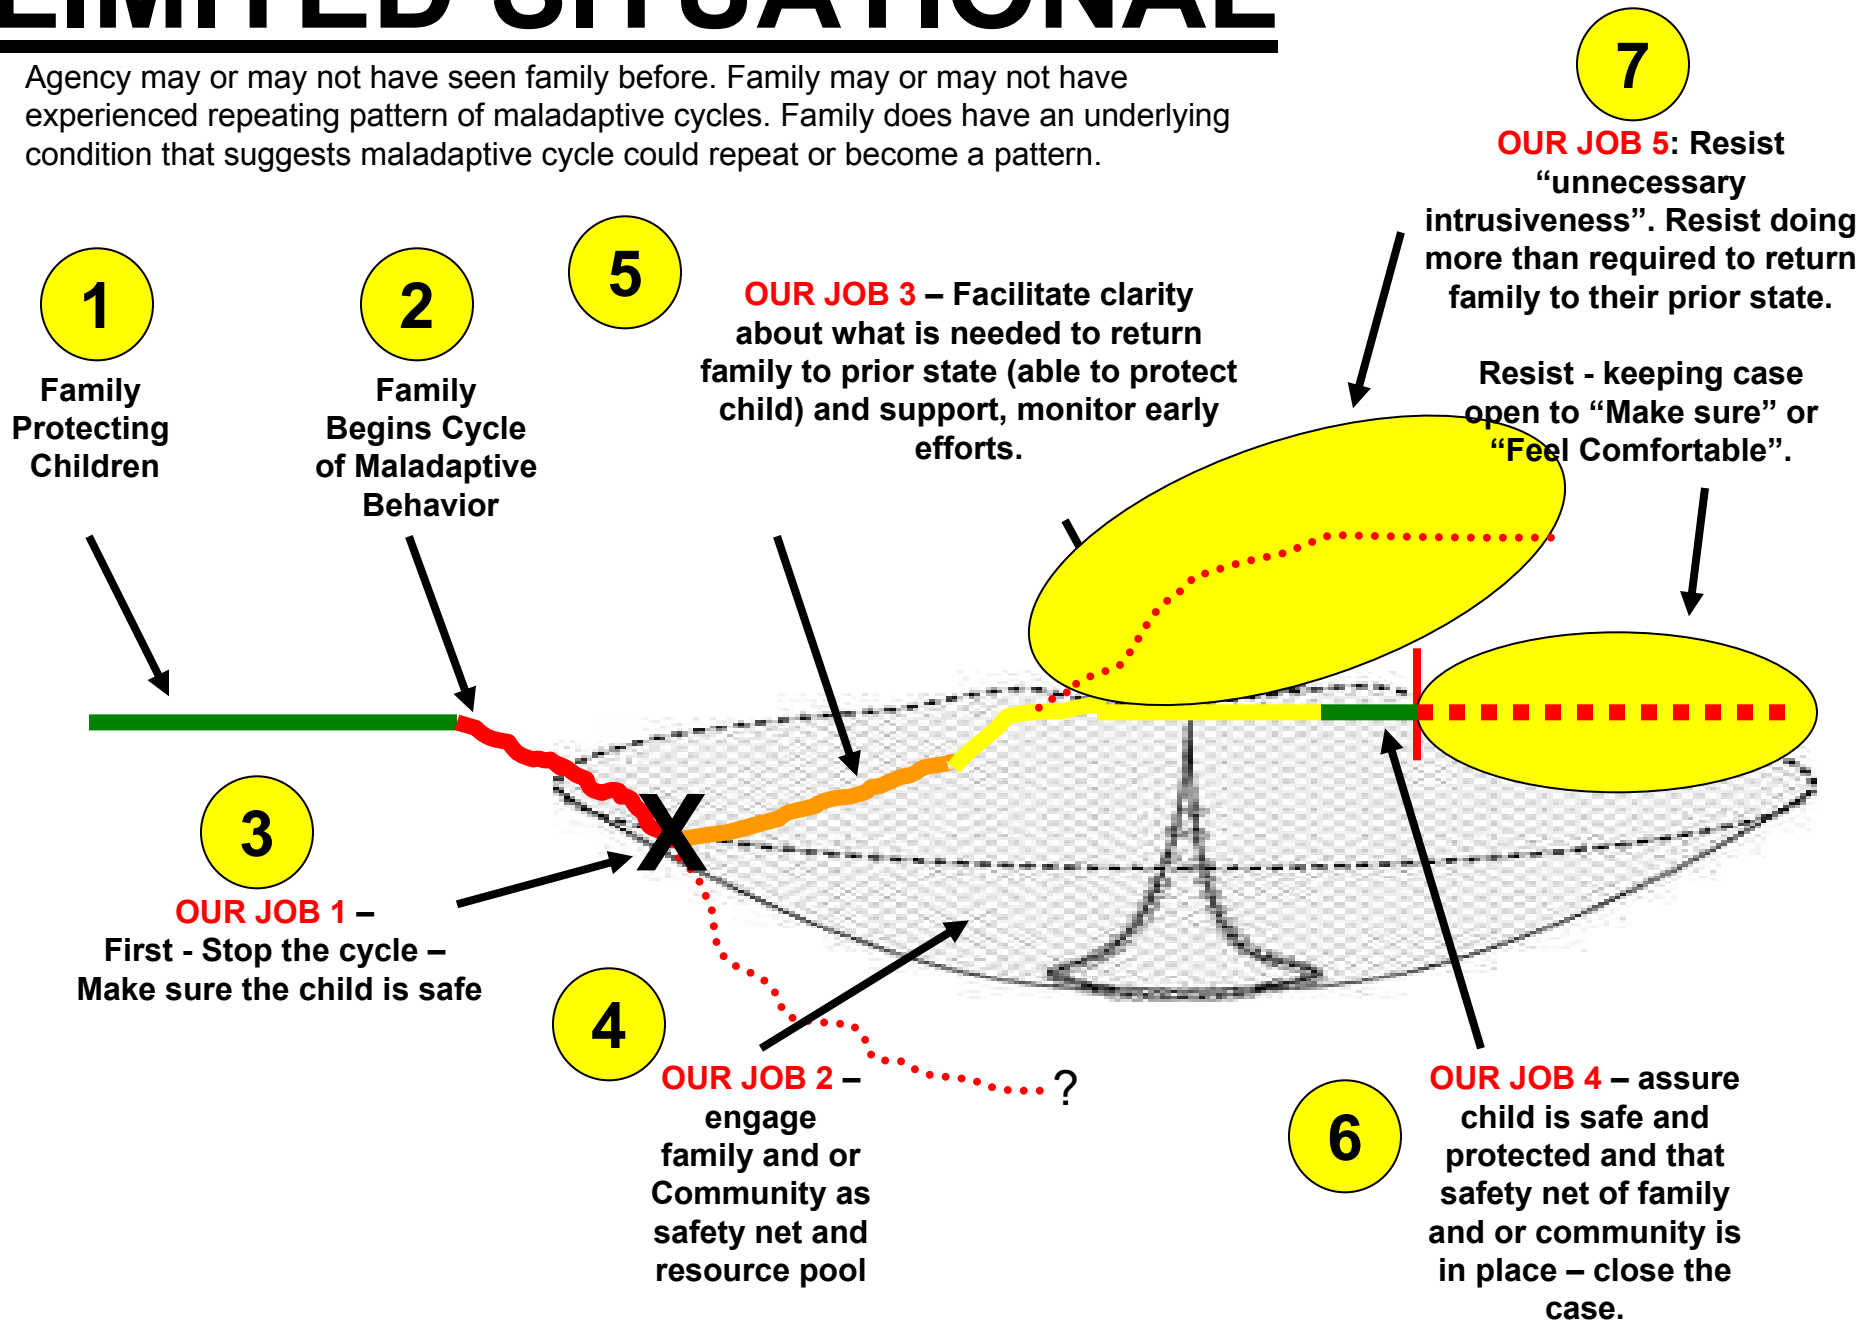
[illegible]

Agency may or may not have seen family before. Family may or may not have experienced repeating pattern of maladaptive cycles. Family does have an underlying condition that suggests maladaptive cycle could repeat or become a pattern.

7

OUR JOB 5: Resist "unnecessary intrusiveness". Resist doing more than required to return family to their prior state.

Resist - keeping case open to "Make sure" or "Feel Comfortable".

1

Family Protecting Children

2

Family Begins Cycle of Maladaptive Behavior

5

OUR JOB 3 – Facilitate clarity about what is needed to return family to prior state (able to protect child) and support, monitor early efforts.

X

3

OUR JOB 1 – First - Stop the cycle – Make sure the child is safe

4

OUR JOB 2 – engage family and or Community as safety net and resource pool

?

6

OUR JOB 4 – assure child is safe and protected and that safety net of family and or community is in place – close the case.